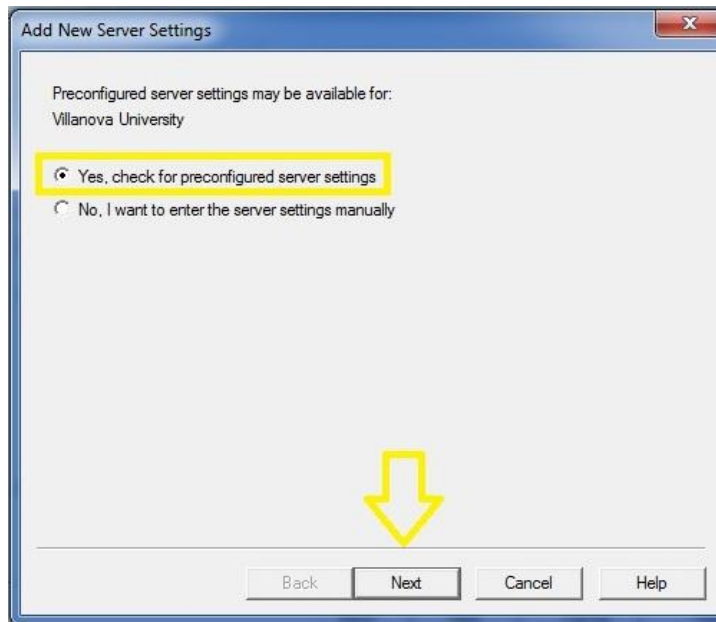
Add New Server Settings

Preconfigured server settings may be available for:
Villanova University

Yes, check for preconfigured server settings
No, I want to enter the server settings manually

Back
Next
Cancel
Help